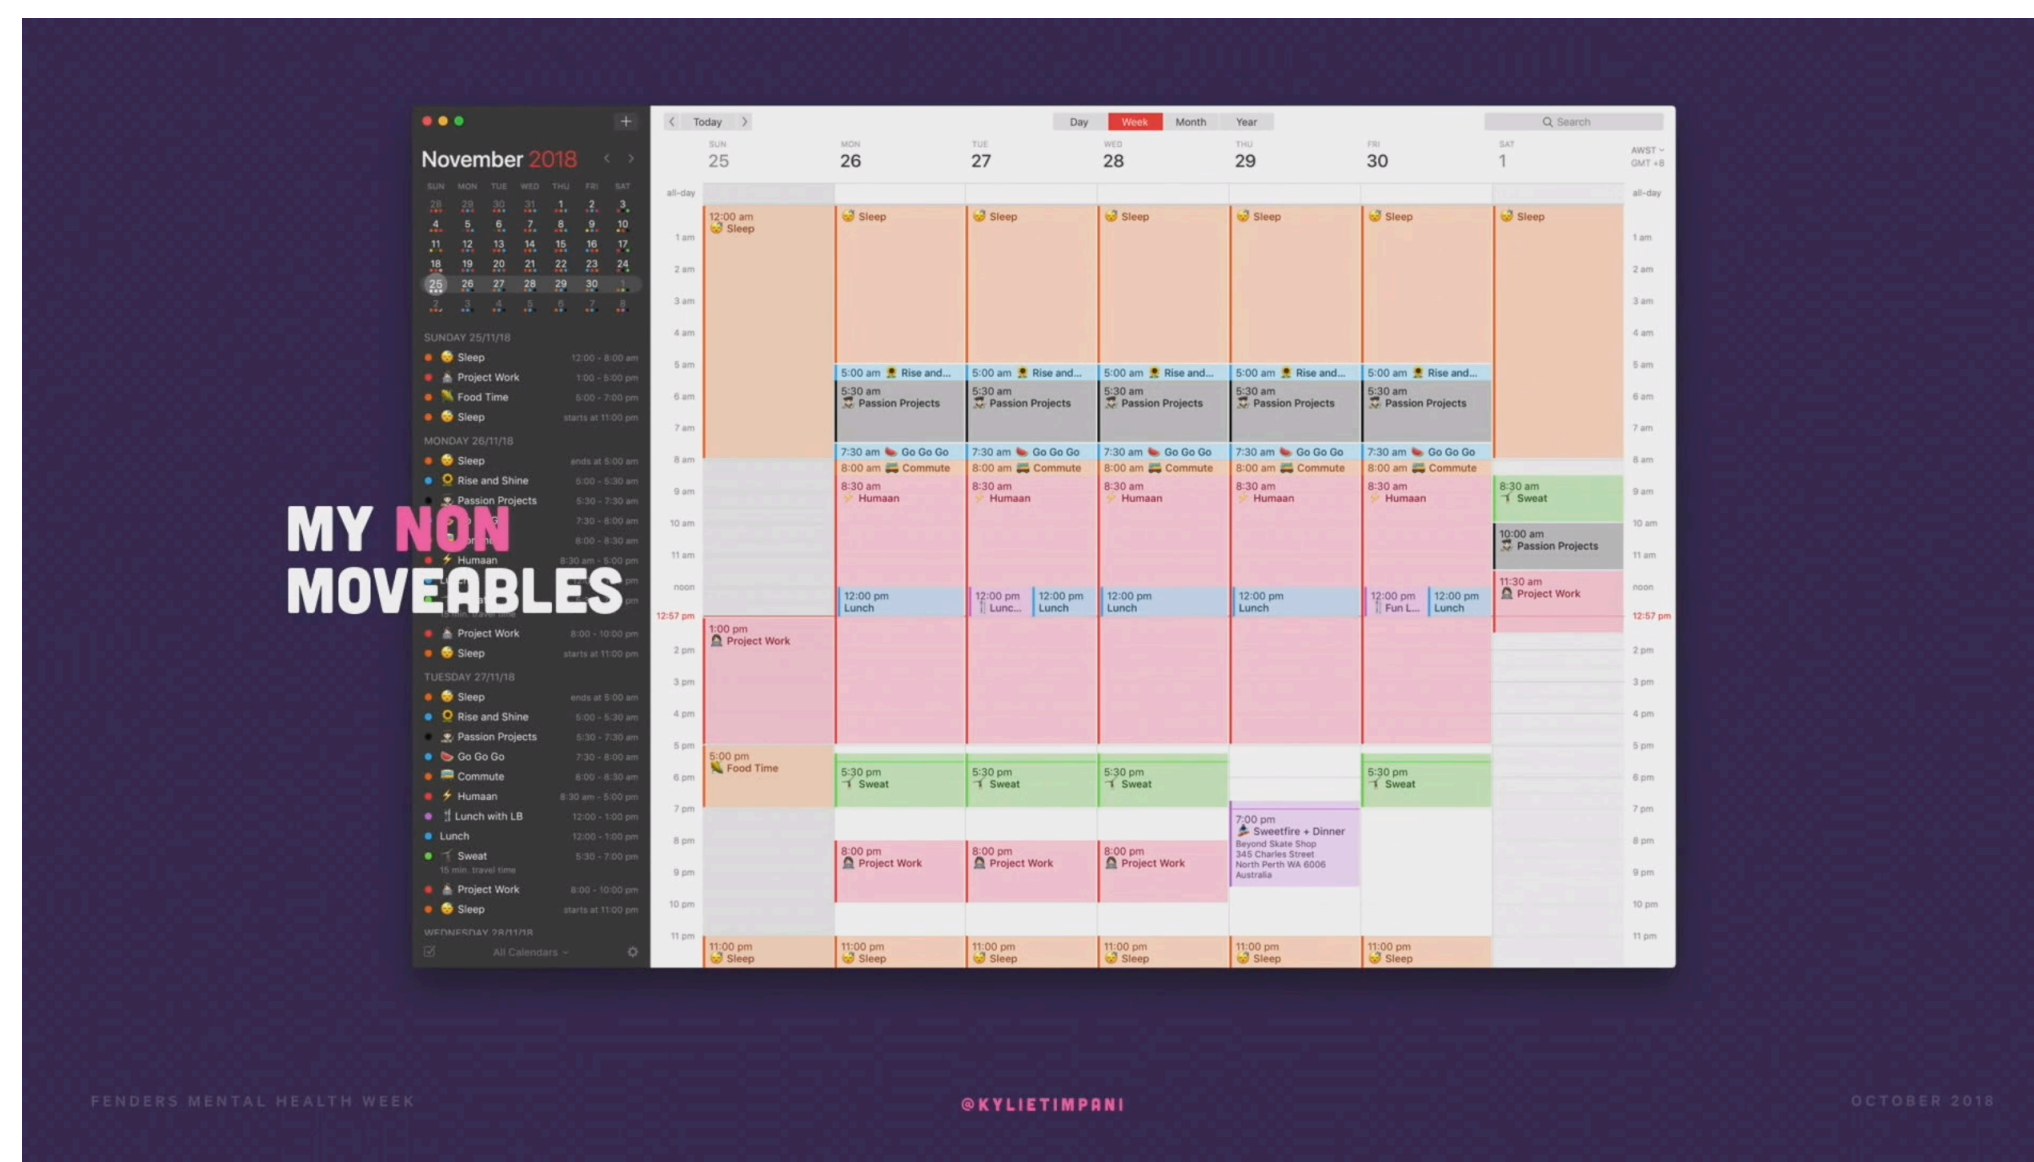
MY NON MOVEABLES

November 2018

SUN MON TUE WED THU FRI SAT
28 29 30 31 1 2 3
4 5 6 7 8 9 10
11 12 13 14 15 16 17
18 19 20 21 22 23 24
25 26 27 28 29 30 1
2 3 4 5 6 7 8

SUNDAY 25/11/18
Sleep 12:00 - 8:00 am
Project Work 1:00 - 5:00 pm
Food Time 5:00 - 7:00 pm
Sleep starts at 11:00 pm

MONDAY 26/11/18
Sleep ends at 5:00 am
Rise and Shine 5:00 - 5:30 am
Passion Projects 5:30 - 7:30 am
7:30 - 8:00 am
8:00 - 8:30 am
Humaan 8:30 am - 5:00 pm
Project Work 8:00 - 10:00 pm
Sleep starts at 11:00 pm

TUESDAY 27/11/18
Sleep ends at 5:00 am
Rise and Shine 5:00 - 5:30 am
Passion Projects 5:30 - 7:30 am
Go Go Go 7:30 - 8:00 am
Commute 8:00 - 8:30 am
Humaan 8:30 am - 5:00 pm
Lunch with LB 12:00 - 1:00 pm
Lunch 12:00 - 1:00 pm
Sweat 5:30 - 7:00 pm
15 min. travel time
Project Work 8:00 - 10:00 pm
Sleep starts at 11:00 pm
WEDNESDAY 28/11/18

All Calendars

Today Day Week Month Year Search

SUN 25 MON 26 TUE 27 WED 28 THU 29 FRI 30 SAT 1 AWST GMT +8

all-day
1 am 2 am 3 am 4 am 5 am 6 am 7 am 8 am 9 am 10 am 11 am noon 12:57 pm 2 pm 3 pm 4 pm 5 pm 6 pm 7 pm 8 pm 9 pm 10 pm 11 pm

12:00 am Sleep
Sleep
5:00 am Rise and...
5:30 am Passion Projects
7:30 am Go Go Go
8:00 am Commute
8:30 am Humaan
12:00 pm Lunch
12:00 pm Lunc...
12:00 pm Fun L...
1:00 pm Project Work
5:00 pm Food Time
5:30 pm Sweat
7:00 pm Sweetfire + Dinner Beyond Skate Shop 345 Charles Street North Perth WA 6006 Australia
8:00 pm Project Work
11:00 pm Sleep
8:30 am Sweat
10:00 am Passion Projects
11:30 am Project Work

FENDERS MENTAL HEALTH WEEK
@KYLIETIMPANI
OCTOBER 2018